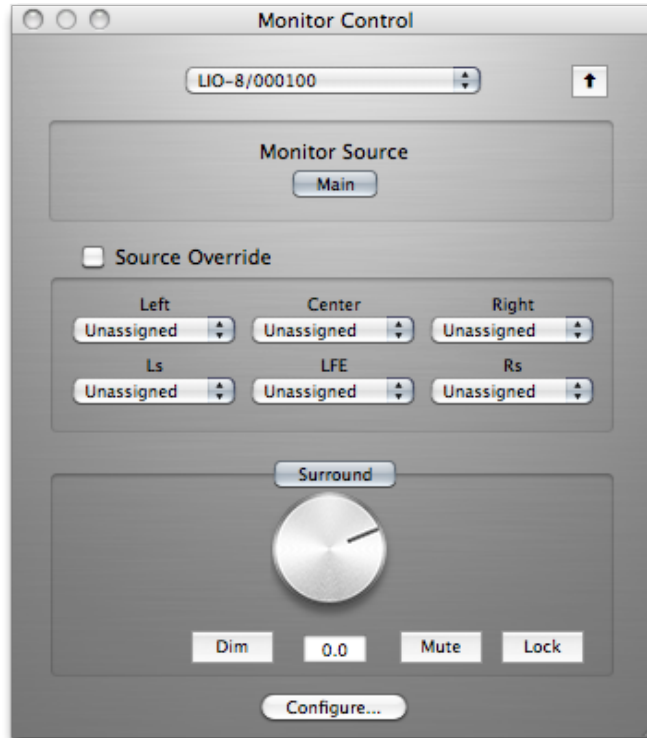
Monitor Control

LIO-8/000100

Monitor Source

Main

Source Override

| Left | Center | Right |
|---|---|---|
| Unassigned | Unassigned | Unassigned |
| Ls | LFE | Rs |
| Unassigned | Unassigned | Unassigned |

Surround

Dim 0.0 Mute Lock

Configure...